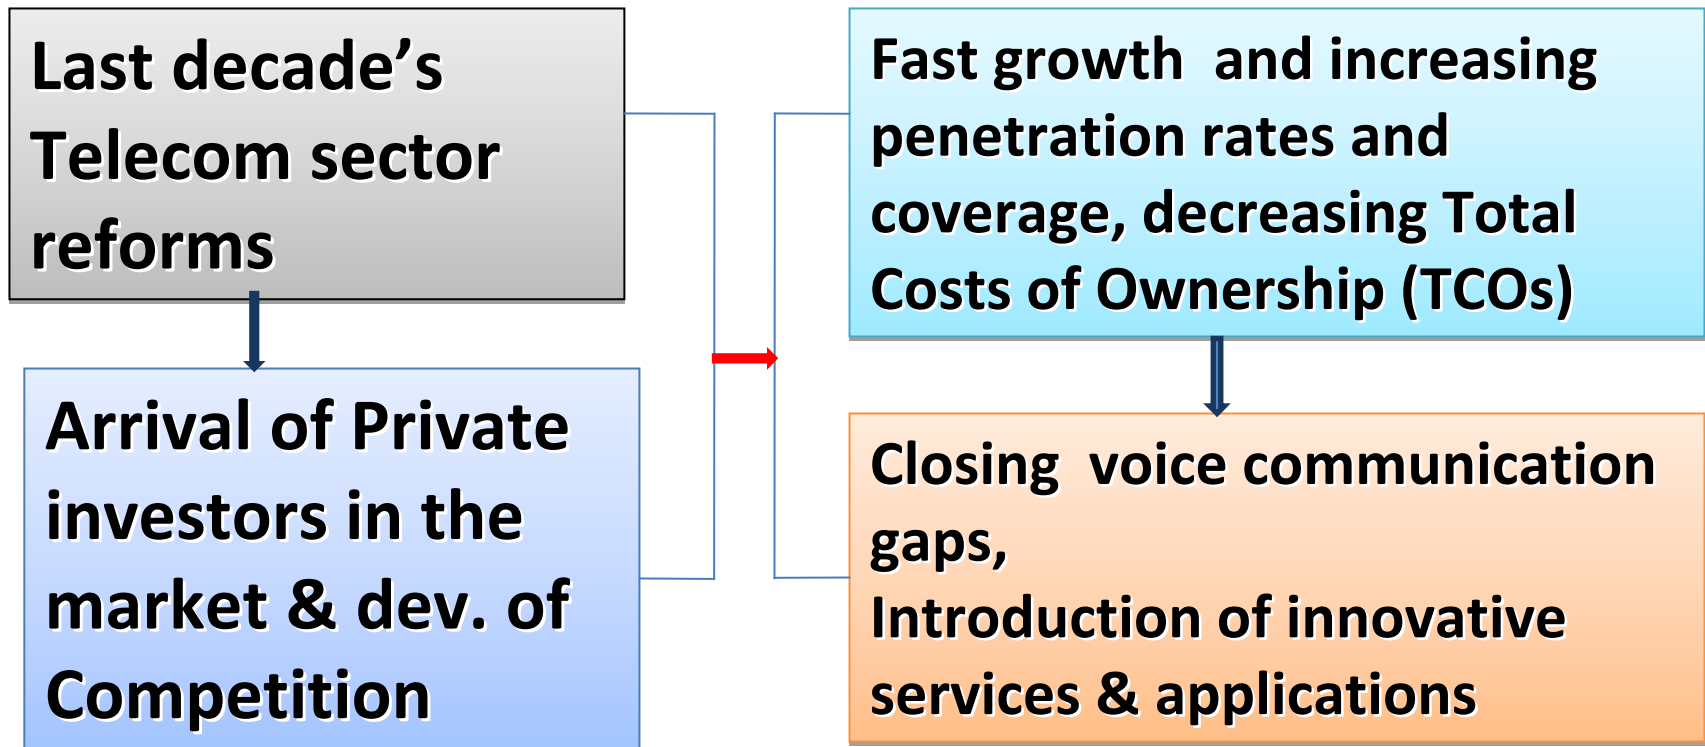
Last decade's Telecom sector reforms

Arrival of Private investors in the market & dev. of Competition

Fast growth and increasing penetration rates and coverage, decreasing Total Costs of Ownership (TCOs)

Closing voice communication gaps,
Introduction of innovative services & applications